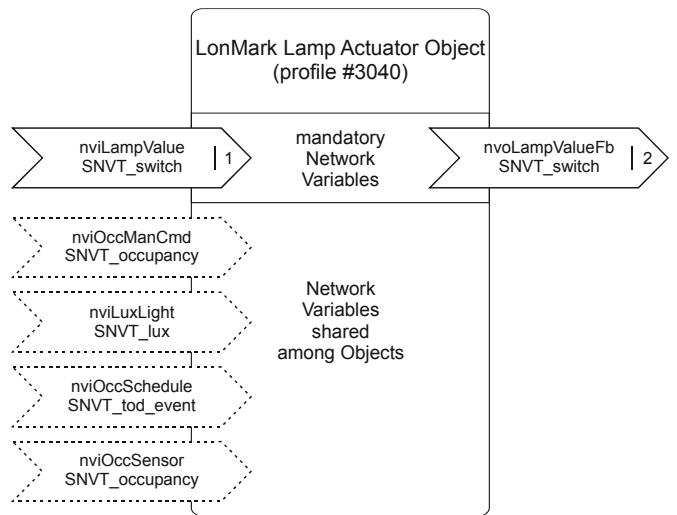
LonMark Lamp Actuator Object
(profile #3040)

nviLampValue
SNVT_switch
1

mandatory
Network
Variables

nvoLampValueFb
SNVT_switch
2

nviOccManCmd
SNVT_occupancy

nviLuxLight
SNVT_lux

Network
Variables
shared
among Objects

nviOccSchedule
SNVT_tod_event

nviOccSensor
SNVT_occupancy